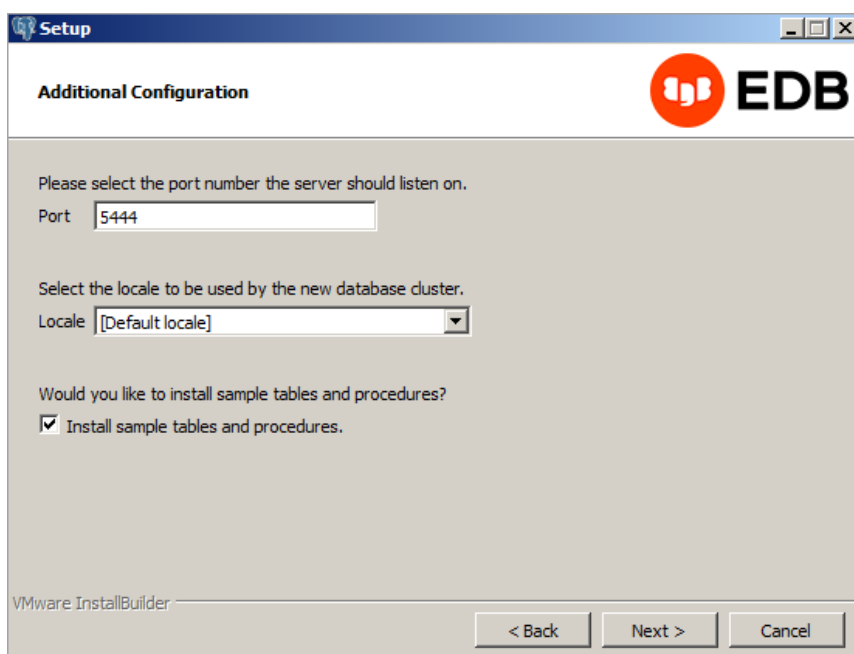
Setup

Additional Configuration

EDB

Please select the port number the server should listen on.

Port 5444

Select the locale to be used by the new database cluster.

Locale [Default locale]

Would you like to install sample tables and procedures?

Install sample tables and procedures.

VMware InstallBuilder

< Back

Next >

Cancel